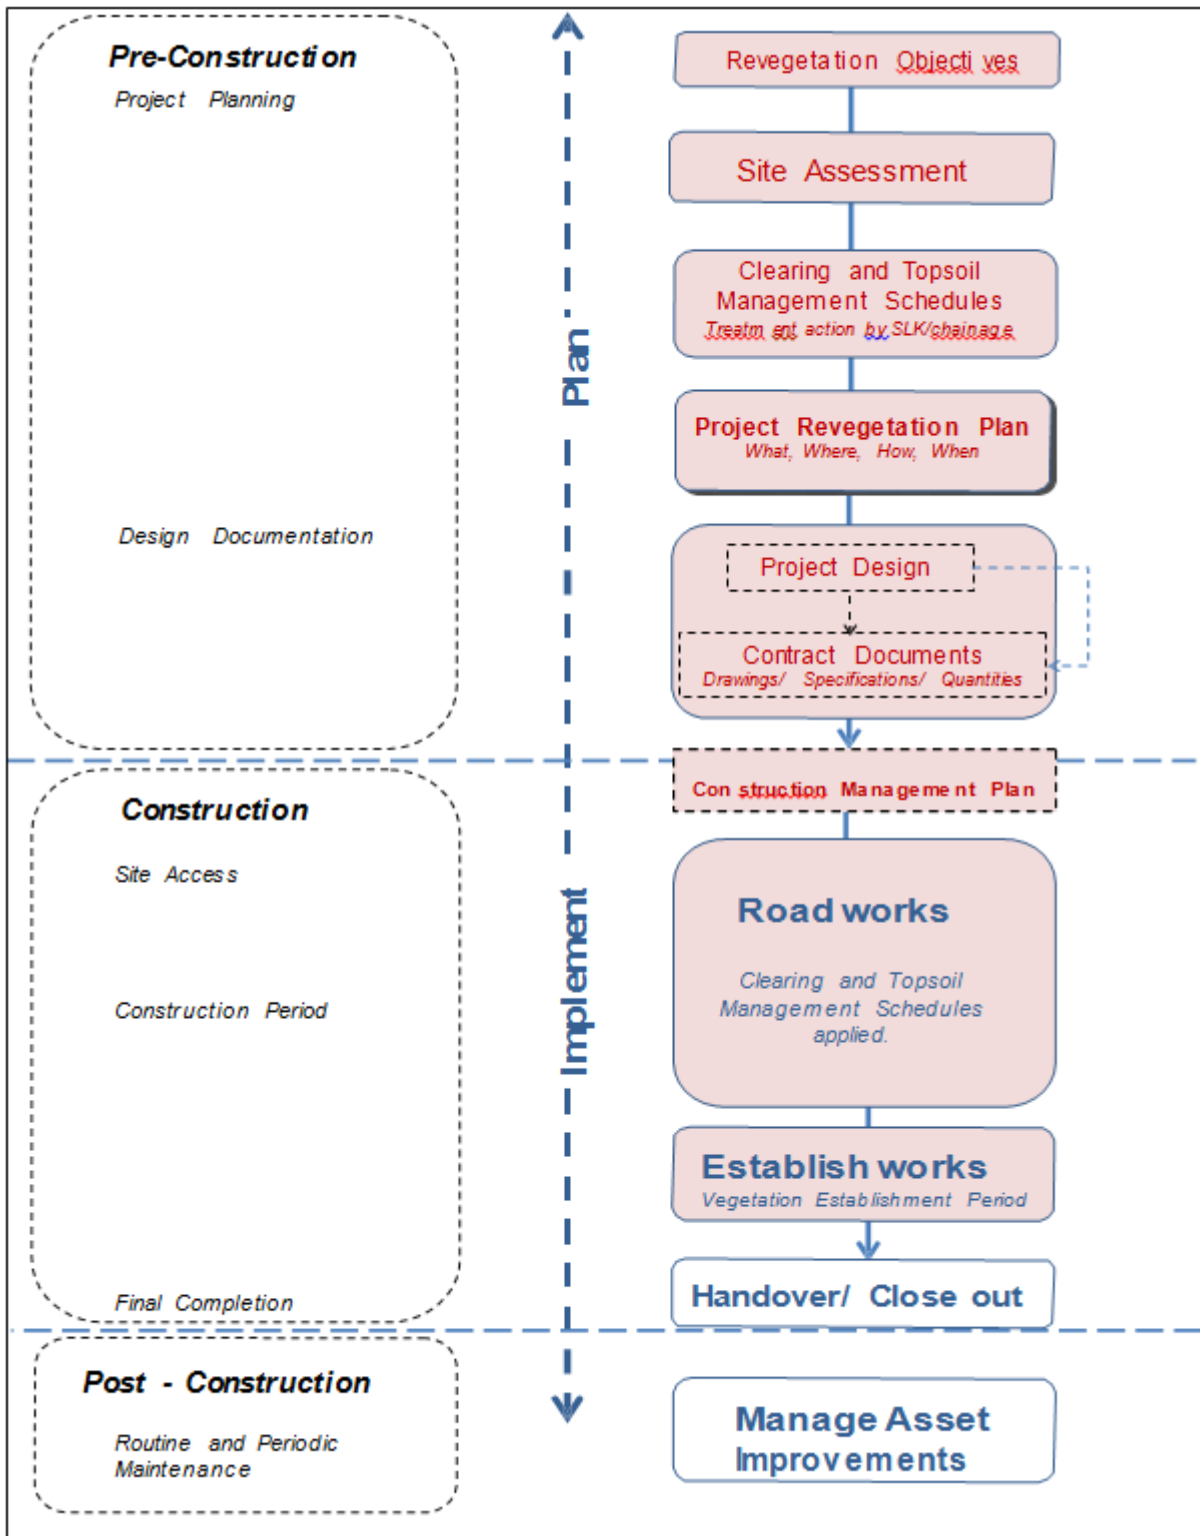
Pre-Construction
Project Planning

Design Documentation

Construction

Site Access

Construction Period

Final Completion

Post - Construction

Routine and Periodic Maintenance

Plan

Implement

Revegetation Objectives

Site Assessment

Clearing and Topsoil Management Schedules
Treatment action by SLK/chainage

Project Revegetation Plan
What, Where, How, When

Project Design

Contract Documents
Drawings/ Specifications/ Quantities

Construction Management Plan

Road works

Clearing and Topsoil Management Schedules applied.

Establish works
Vegetation Establishment Period

Handover/ Close out

Manage Asset Improvements